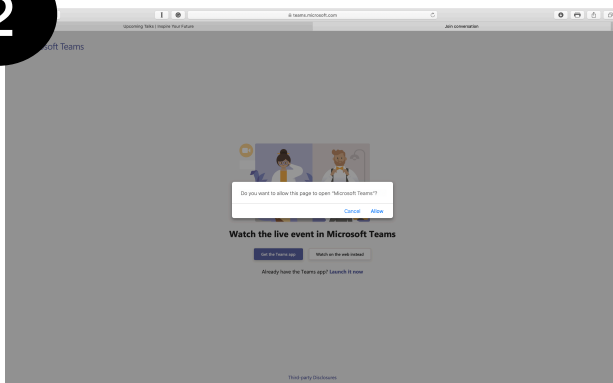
2

teams.microsoft.com

Upcoming Talks | Inspire Your Future

Join conversation

soft Teams

Do you want to allow this page to open "Microsoft Teams"?

Cancel Allow

Watch the live event in Microsoft Teams

Get the Teams app

Watch on the web instead

Already have the Teams app? Launch it now

Third-party Disclosures